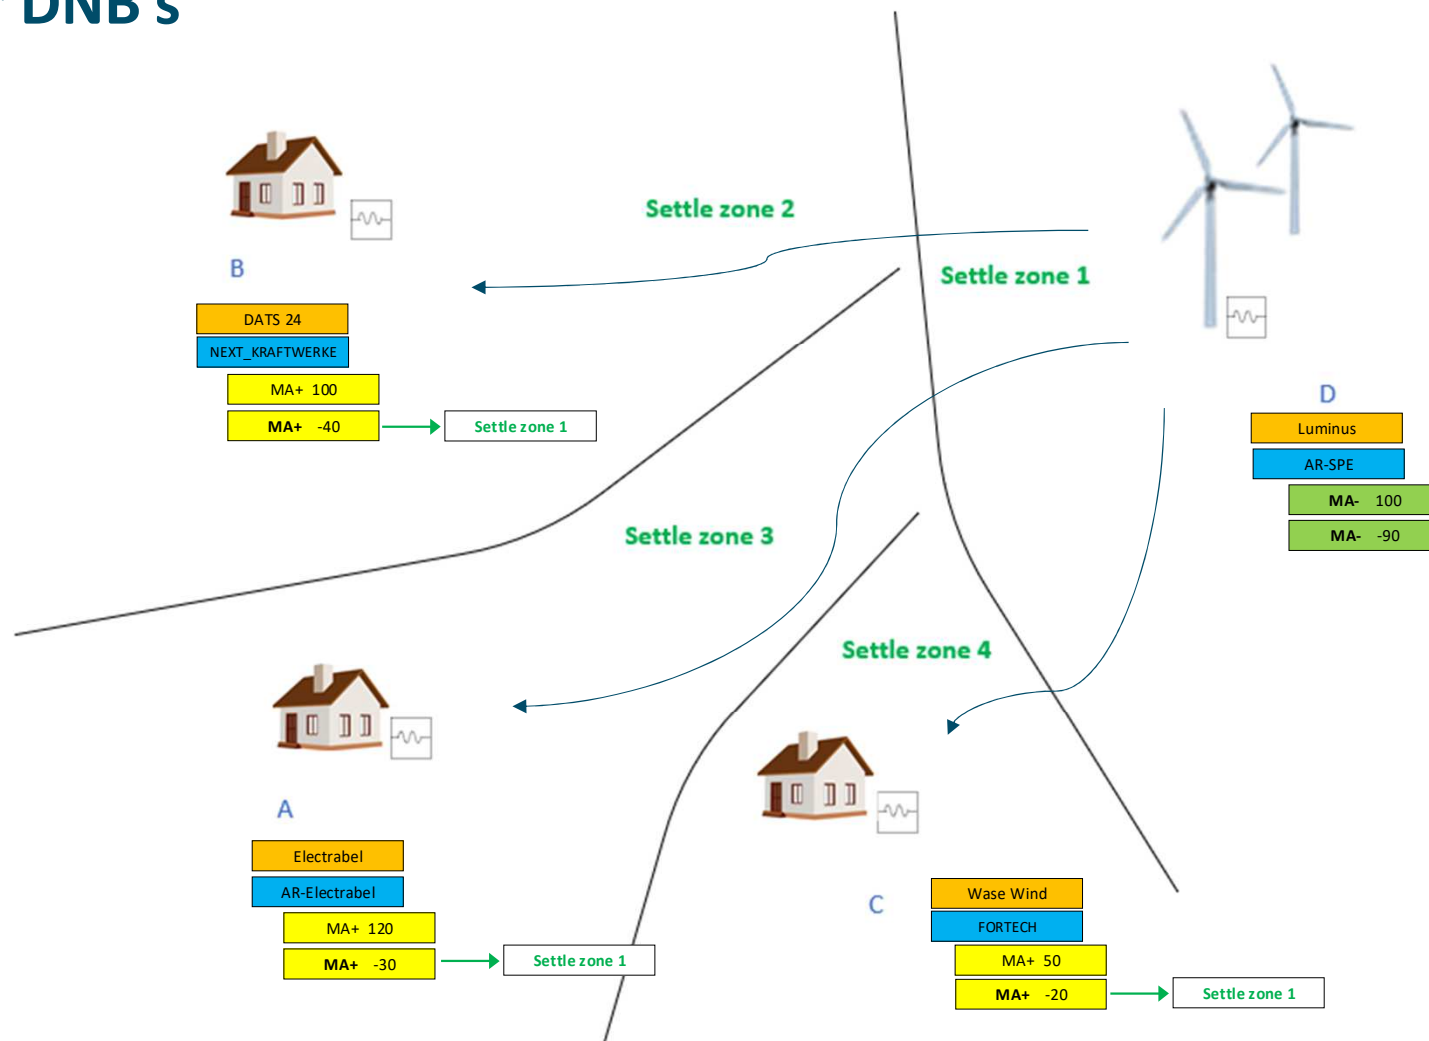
DNB's

Settle zone 2

Settle zone 1

B

DATS 24

NEXT_KRAFTWERKE

MA+ 100

MA+ -40

Settle zone 1

D

Luminus

AR-SPE

MA- 100

MA- -90

Settle zone 3

Settle zone 4

A

Electrabel

AR-Electrabel

MA+ 120

MA+ -30

Settle zone 1

C

Wase Wind

FORTECH

MA+ 50

MA+ -20

Settle zone 1